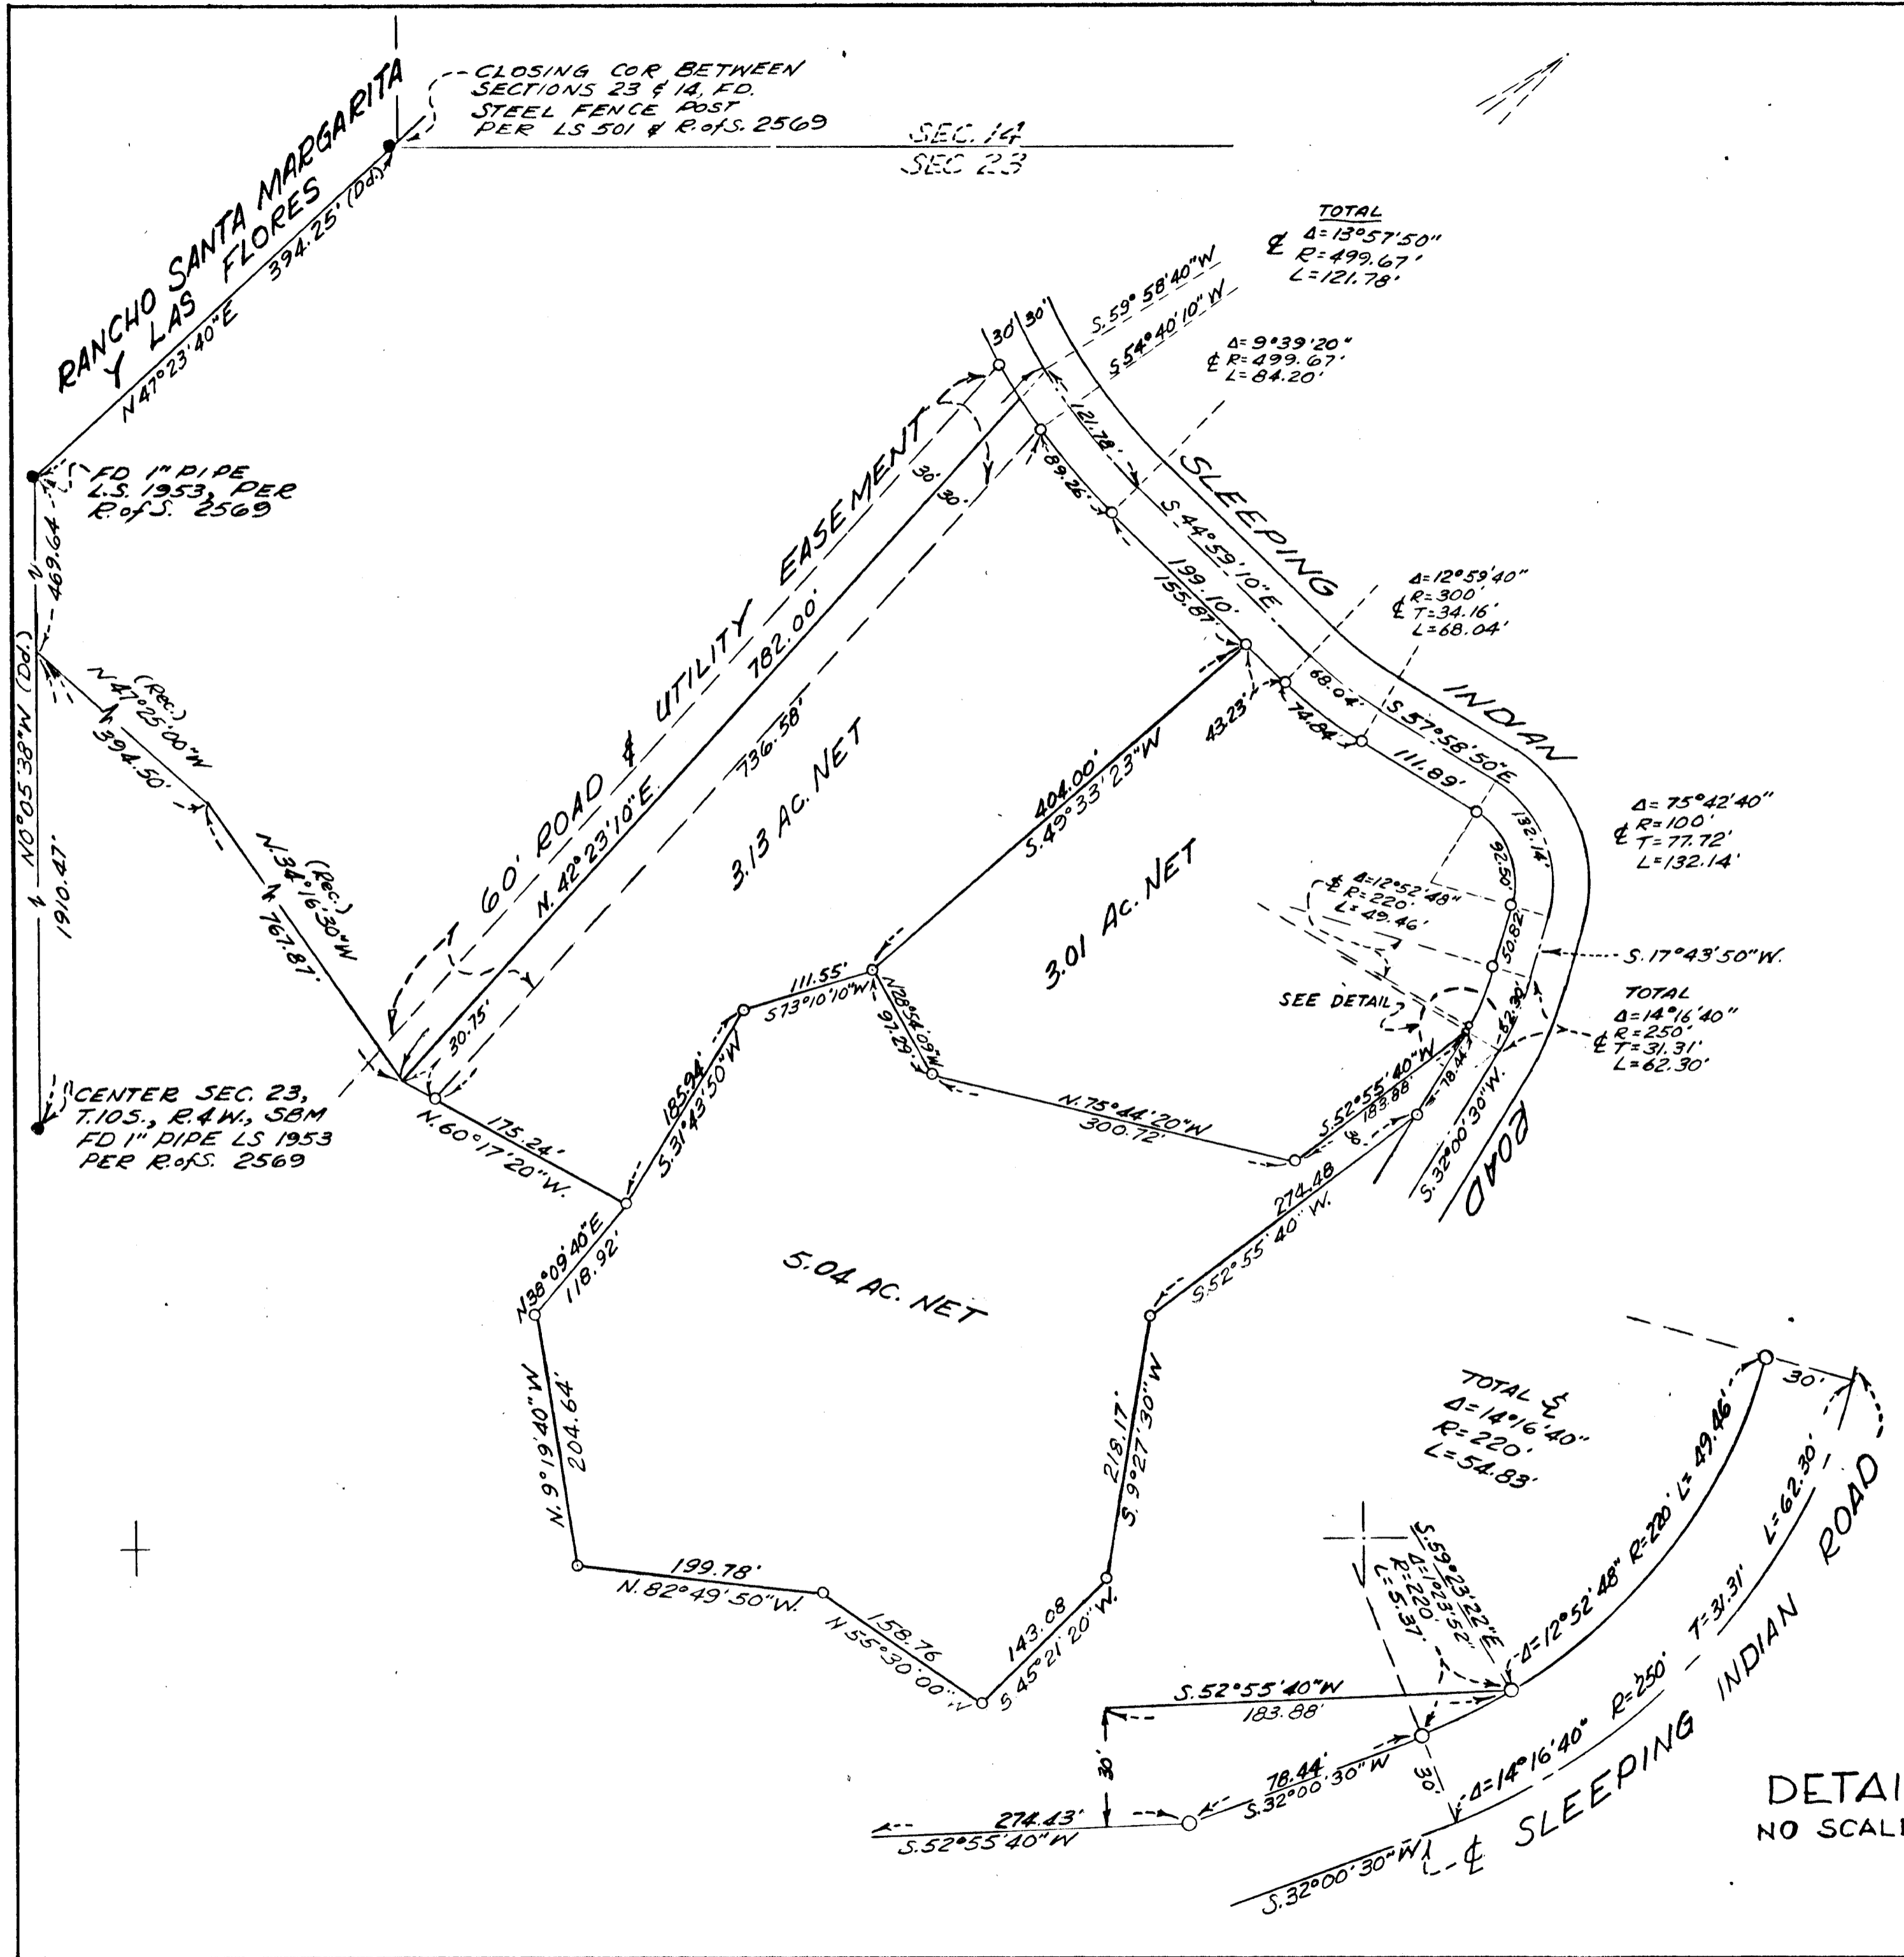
RANCHO SANTA MARGARITA Y LAS FLORES

CLOSING COR BETWEEN SECTIONS 23 & 14, FD. STEEL FENCE POST PER LS 501 & R.of S. 2569

SEC. 14
SEC. 23

N47°23'40"E 394.25' (Dd.)

FD 1" PIPE L.S. 1953, PER R.of S. 2569

469.64

N0°05'38"W (Dd.) 1910.47'

N47°25'00"W (Rec.) 394.50'

N.34°16'30"W (Rec.) 767.87'

CENTER SEC. 23, T.10S., R.4W., SBM FD 1" PIPE LS 1953 PER R.of S. 2569

60' ROAD & UTILITY EASEMENT

N. 42°23'10"E. 782.00'

736.58'

30' 30'

30.75'

3.13 AC. NET

TOTAL
℄ Δ=13°57'50"
R=499.67'
L=121.78'

S.59°58'40"W
S.54°40'10"W

Δ=9°39'20"
℄ R=499.67'
L=84.20'

121.78
89.26
S.44°59'10"E.
199.10'
155.87'

SLEEPING INDIAN ROAD

Δ=12°59'40"
℄ R=300'
T=34.16'
L=68.04'

68.04'
74.84'
43.23'
S.57°58'50"E
111.89'

Δ=75°42'40"
℄ R=100'
T=77.72'
L=132.14'

132.14'
92.50
50.82
S.17°43'50"W.

404.00'
S.49°33'23"W

3.01 Ac. NET

℄ Δ=12°52'48"
R=220'
L=49.46'

SEE DETAIL

TOTAL
Δ=14°16'40"
℄ R=250'
T=31.31'
L=62.30'

62.30'
S.32°00'30"W.
S.52°55'40"W
183.88
78.44

111.55'
S73°10'10"W
N28°58'09"W
97.29'
N.75°44'20"W
300.72'

185.94'
S.31°43'50"W

N.60°17'20"W.
175.24'

274.48
S.52°55'40"W.

N38°09'40"E
118.92'

5.04 AC. NET

N.9°19'40"W.
204.64'

218.17'
S.9°27'30"W

199.78'
N.82°49'50"W.

158.76
N.55°30'00"W

143.08
S 45°21'20"W.

TOTAL ℄
Δ=14°16'40"
R=220'
L=54.83'

30'
Δ=12°52'48" R=220' L=49.46'
S.59°23'22"E
Δ=1°23'52"
R=220'
L=5.37'

S.52°55'40"W
183.88'
30'
78.44'
S.32°00'30"W
30'
Δ=14°16'40" R=250' T=31.31' L=62.30'
℄ SLEEPING INDIAN ROAD
274.43'
S.52°55'40"W
S.32°00'30"W

DETAI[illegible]
NO SCAL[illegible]